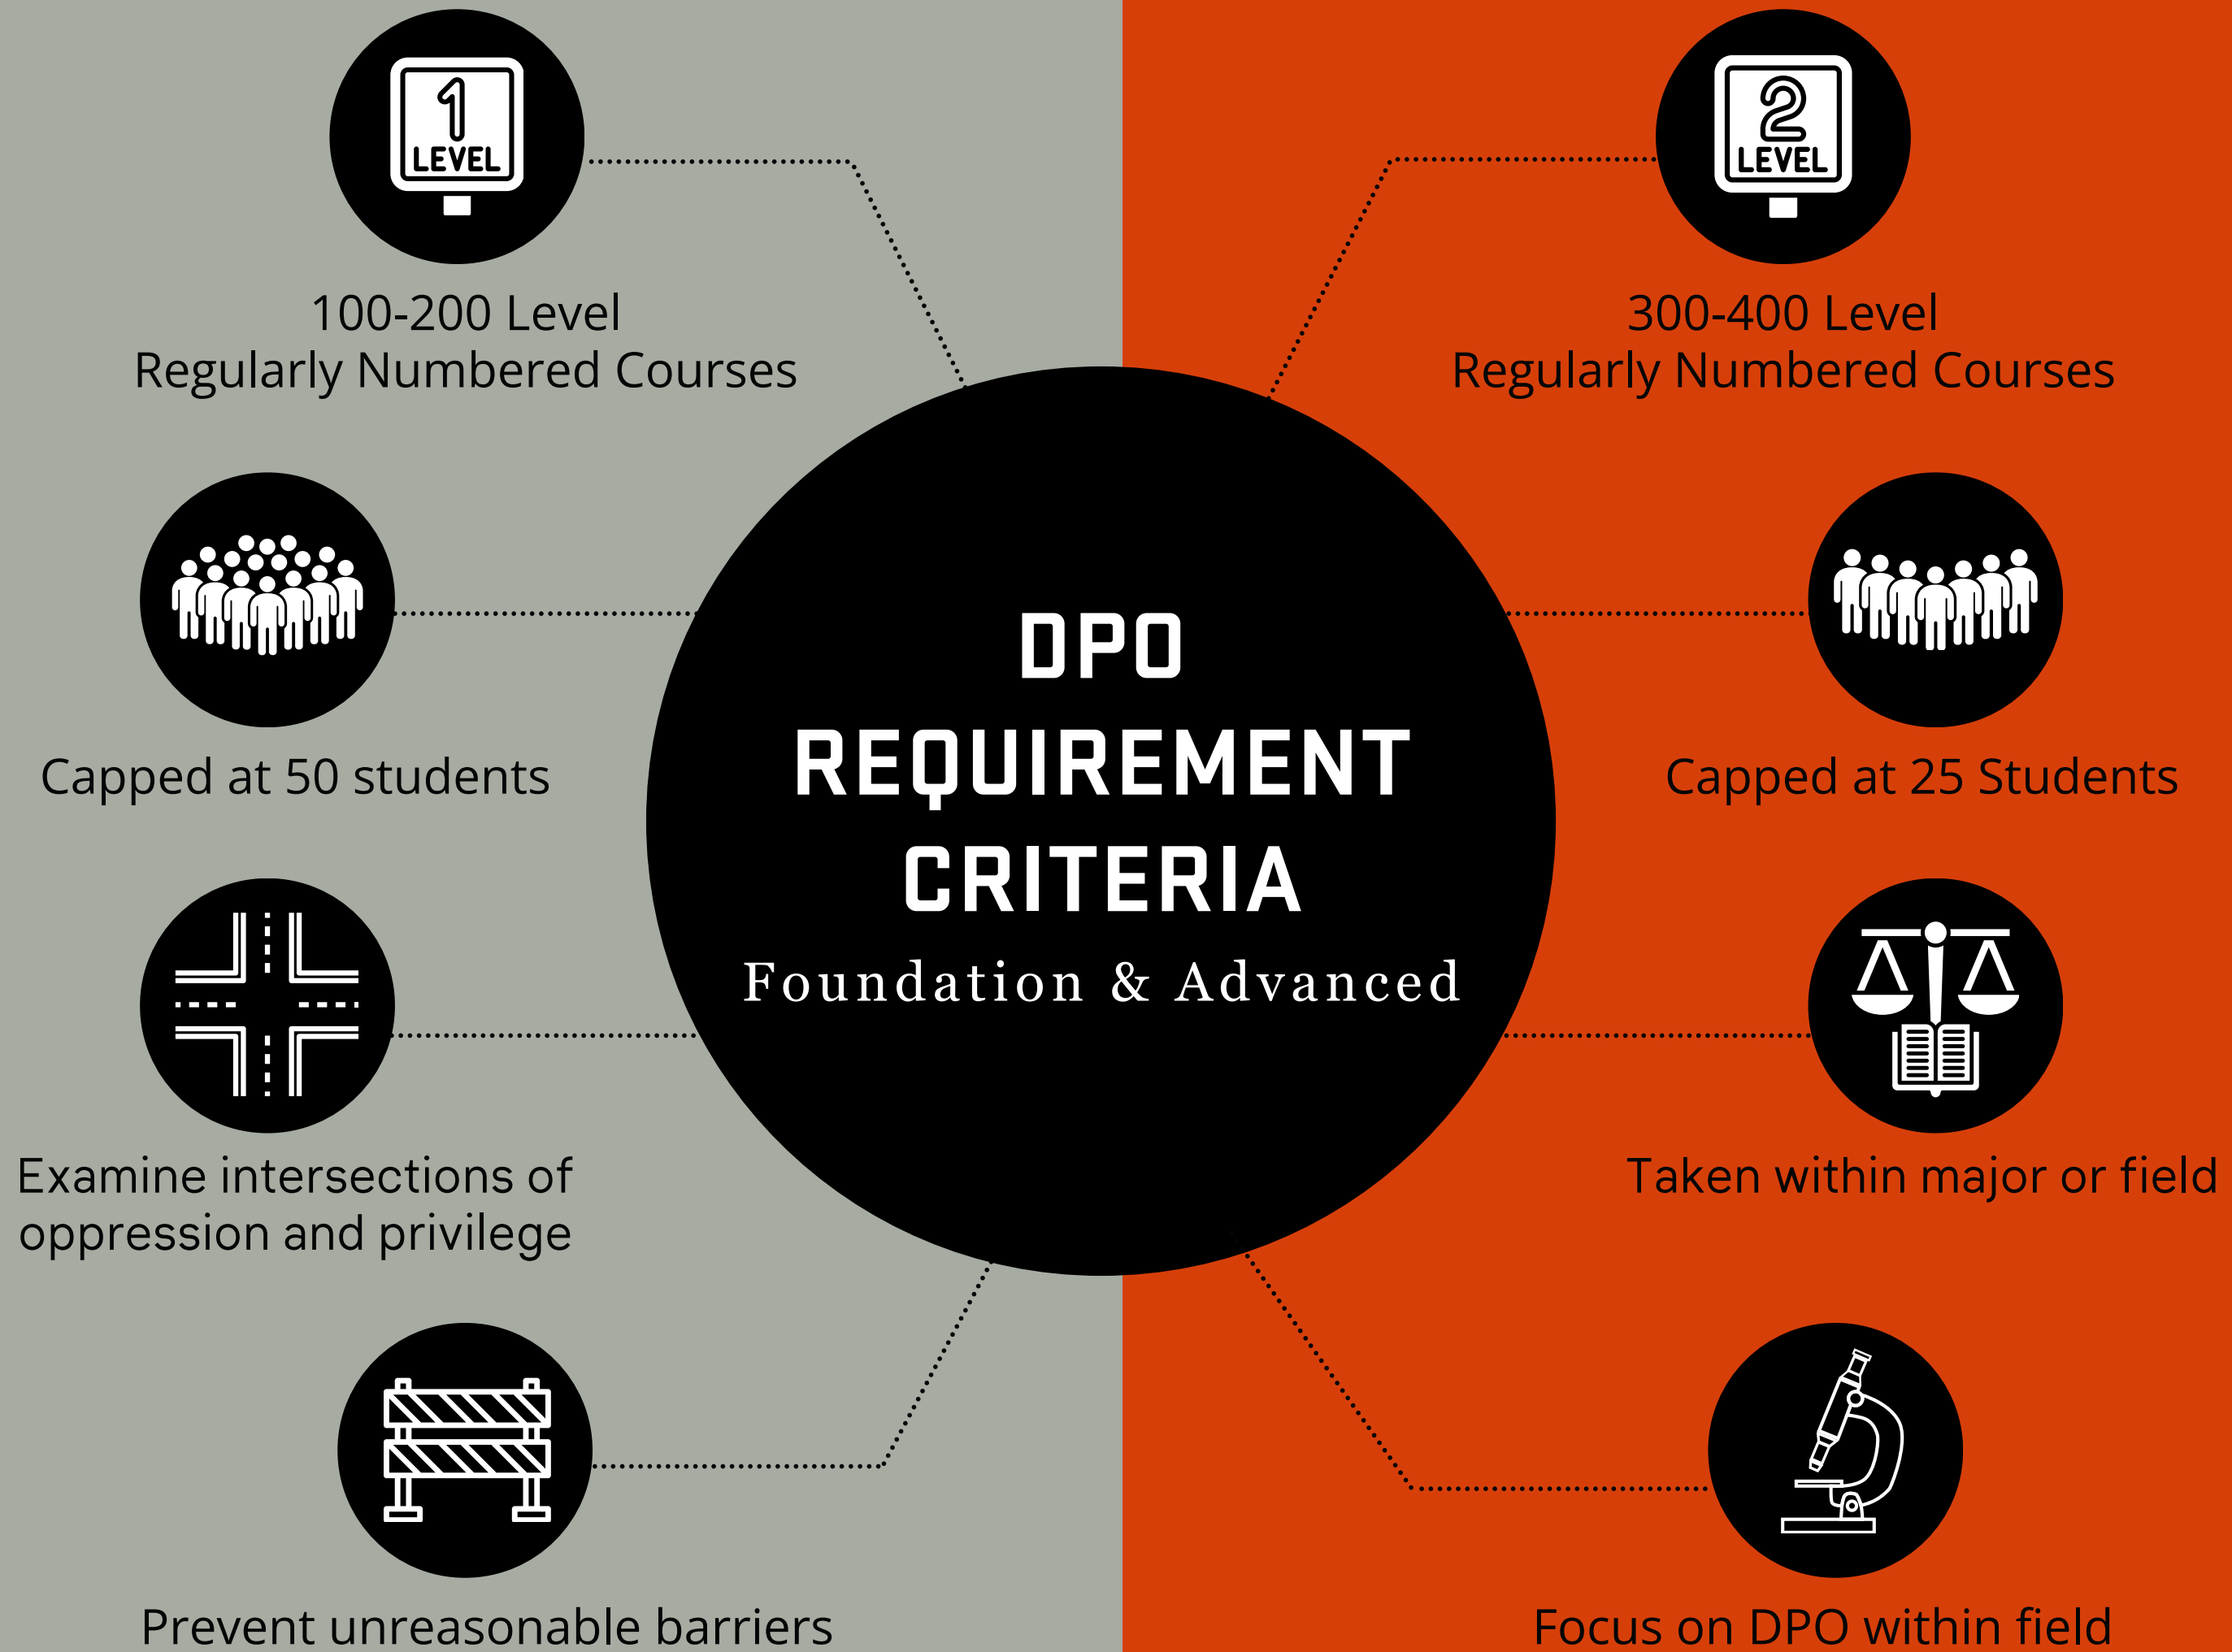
DPO
REQUIREMENT
CRITERIA
Foundation & Advanced

1
LEVEL

100-200 Level
Regularly Numbered Courses

Capped at 50 students

Examine intersections of oppression and privilege

Prevent unreasonable barriers

2
LEVEL

300-400 Level
Regularly Numbered Courses

Capped at 25 Students

Taken within major or field

Focus on DPO within field